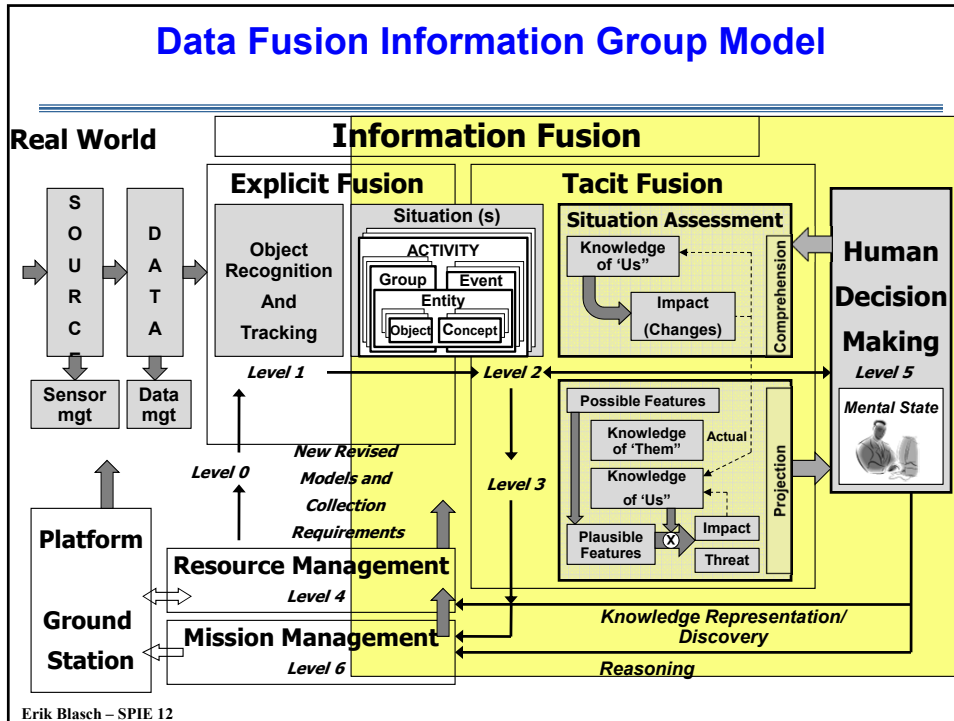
Data Fusion Information Group Model

Real World

Information Fusion

Explicit Fusion

Tacit Fusion

S O U R C E

D A T A

Sensor mgt

Data mgt

Object Recognition And Tracking

Level 1

Situation (s)

ACTIVITY

Group

Event

Entity

Object

Concept

Situation Assessment

Knowledge of "Us"

Impact (Changes)

Comprehension

Level 2

Human Decision Making

Level 5

Mental State

Possible Features

Knowledge of "Them"

Actual

Knowledge of "Us"

Plausible Features

X

Impact

Threat

Projection

Level 3

Level 0

New Revised Models and Collection Requirements

Platform

Ground Station

Resource Management

Level 4

Mission Management

Level 6

Knowledge Representation/ Discovery

Reasoning

Erik Blasch – SPIE 12